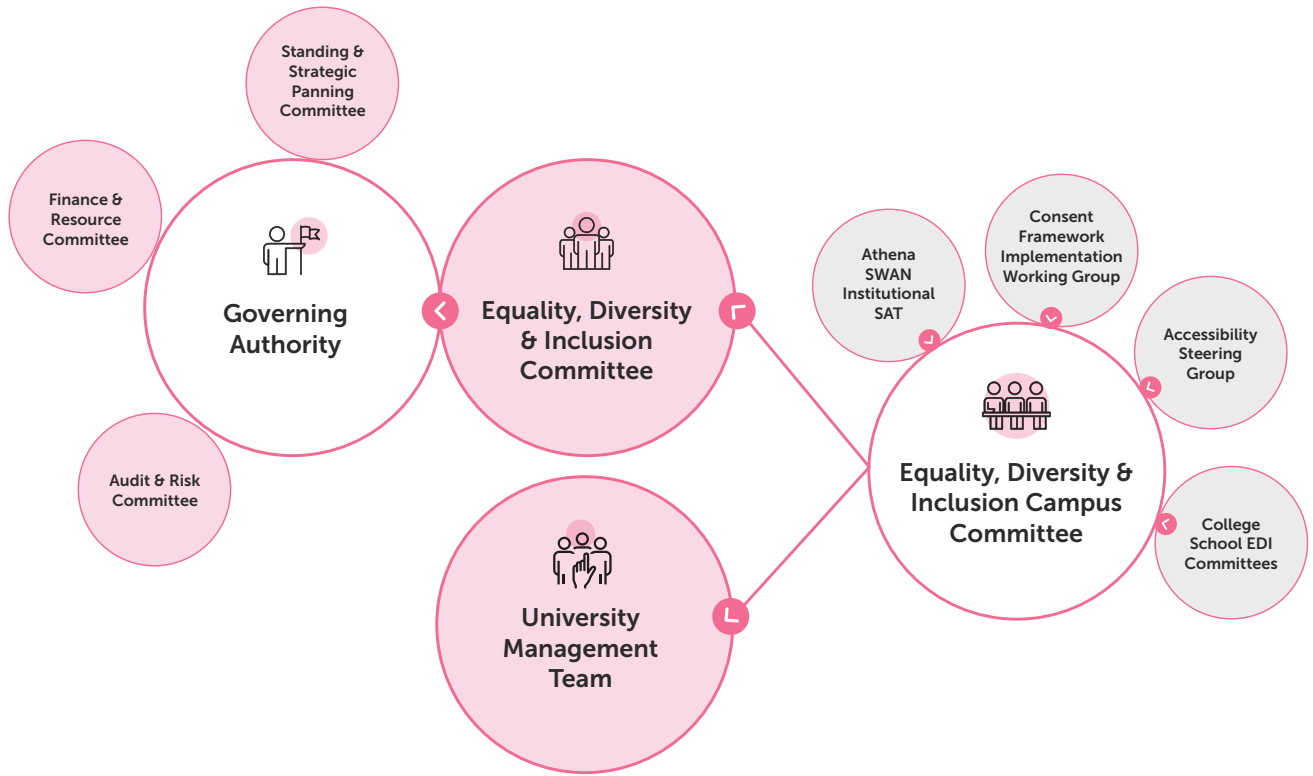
Standing & Strategic Panning Committee

Finance & Resource Committee

Governing Authority

Equality, Diversity & Inclusion Committee

Audit & Risk Committee

University Management Team

Athena SWAN Institutional SAT

Consent Framework Implementation Working Group

Accessibility Steering Group

Equality, Diversity & Inclusion Campus Committee

College School EDI Committees